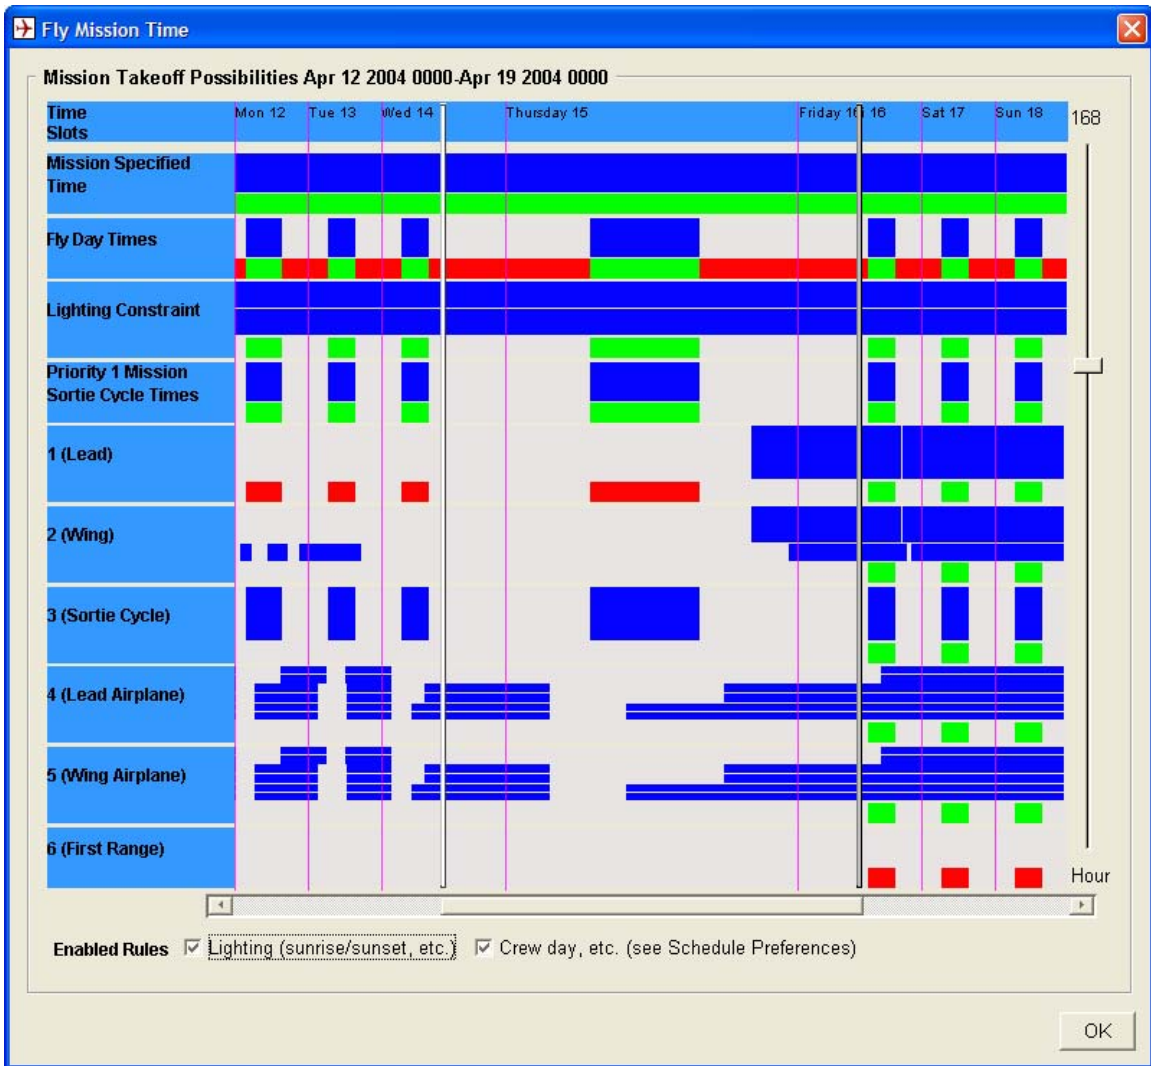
Fly Mission Time

Mission Takeoff Possibilities Apr 12 2004 0000-Apr 19 2004 0000

Time Slots

Mon 12 Tue 13 Wed 14 Thursday 15 Friday 16 16 Sat 17 Sun 18

168

Mission Specified Time

Fly Day Times

Lighting Constraint

Priority 1 Mission Sortie Cycle Times

1 (Lead)

2 (Wing)

3 (Sortie Cycle)

4 (Lead Airplane)

5 (Wing Airplane)

6 (First Range)

Hour

Enabled Rules Lighting (sunrise/sunset, etc.) Crew day, etc. (see Schedule Preferences)

OK